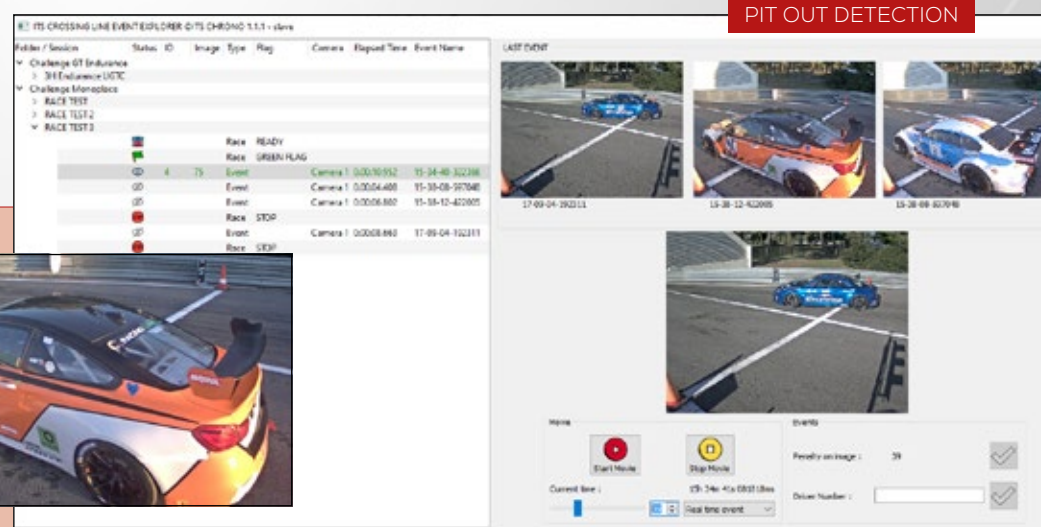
PIT OUT DETECTION

ITS CROSSING LINE EVENT EXPLORER ©ITS CHRONO 1.1.1 - slave

| Folder / Session | Status | ID | Image | Type | Flag | Camera | Elapsed Time | Event Name |
|---|---|---|---|---|---|---|---|---|
| Challenge GT Endurance | | | | | | | | |
| 3H Endurance LGTC | | | | | | | | |
| Challenge Monoplace | | | | | | | | |
| RACE TEST | | | | | | | | |
| RACE TEST 2 | | | | | | | | |
| RACE TEST 3 | | | | | | | | |
| | | | | Race | READY | | | |
| | | | | Race | GREEN FLAG | | | |
| | | 4 | 75 | Event | | Camera 1 | 0:00:10.952 | 15-34-40-322386 |
| | | | | Event | | Camera 1 | 0:00:04.408 | 15-38-08-597848 |
| | | | | Event | | Camera 1 | 0:00:06.802 | 15-38-12-422005 |
| | | | | Race | STOP | | | |
| | | | | Event | | Camera 1 | 0:00:08.860 | 17-09-04-192311 |
| | | | | Race | STOP | | | |

LAST EVENT

17-09-04-192311

15-38-12-422005

15-38-08-597848

Movie

Start Movie

Stop Movie

Current time :

15h 34m 41s 080 18ms

Real time event

Events

Penalty on image :

39

Driver Number :